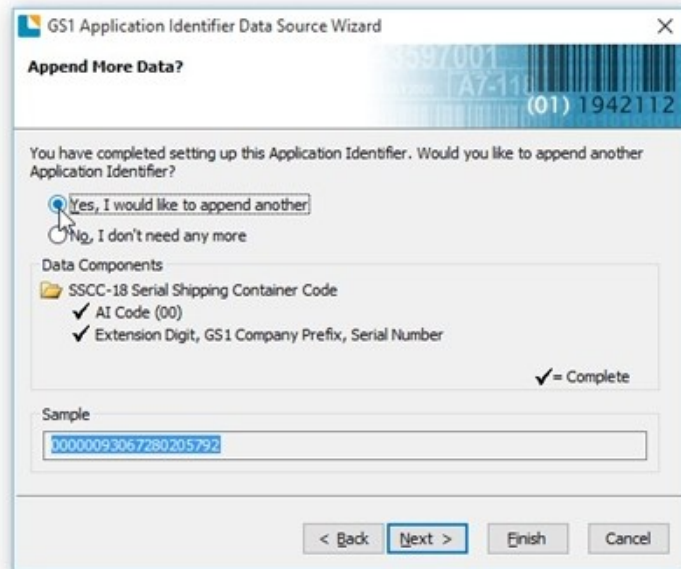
GS1 Application Identifier Data Source Wizard
×

Append More Data?

3597001
A7-110
(01) 1942112

You have completed setting up this Application Identifier. Would you like to append another Application Identifier?

Yes, I would like to append another
No, I don't need any more

Data Components

SSCC-18 Serial Shipping Container Code
✓ AI Code (00)
✓ Extension Digit, GS1 Company Prefix, Serial Number

✓= Complete

Sample

000000930672802057920

< Back
Next >
Finish
Cancel